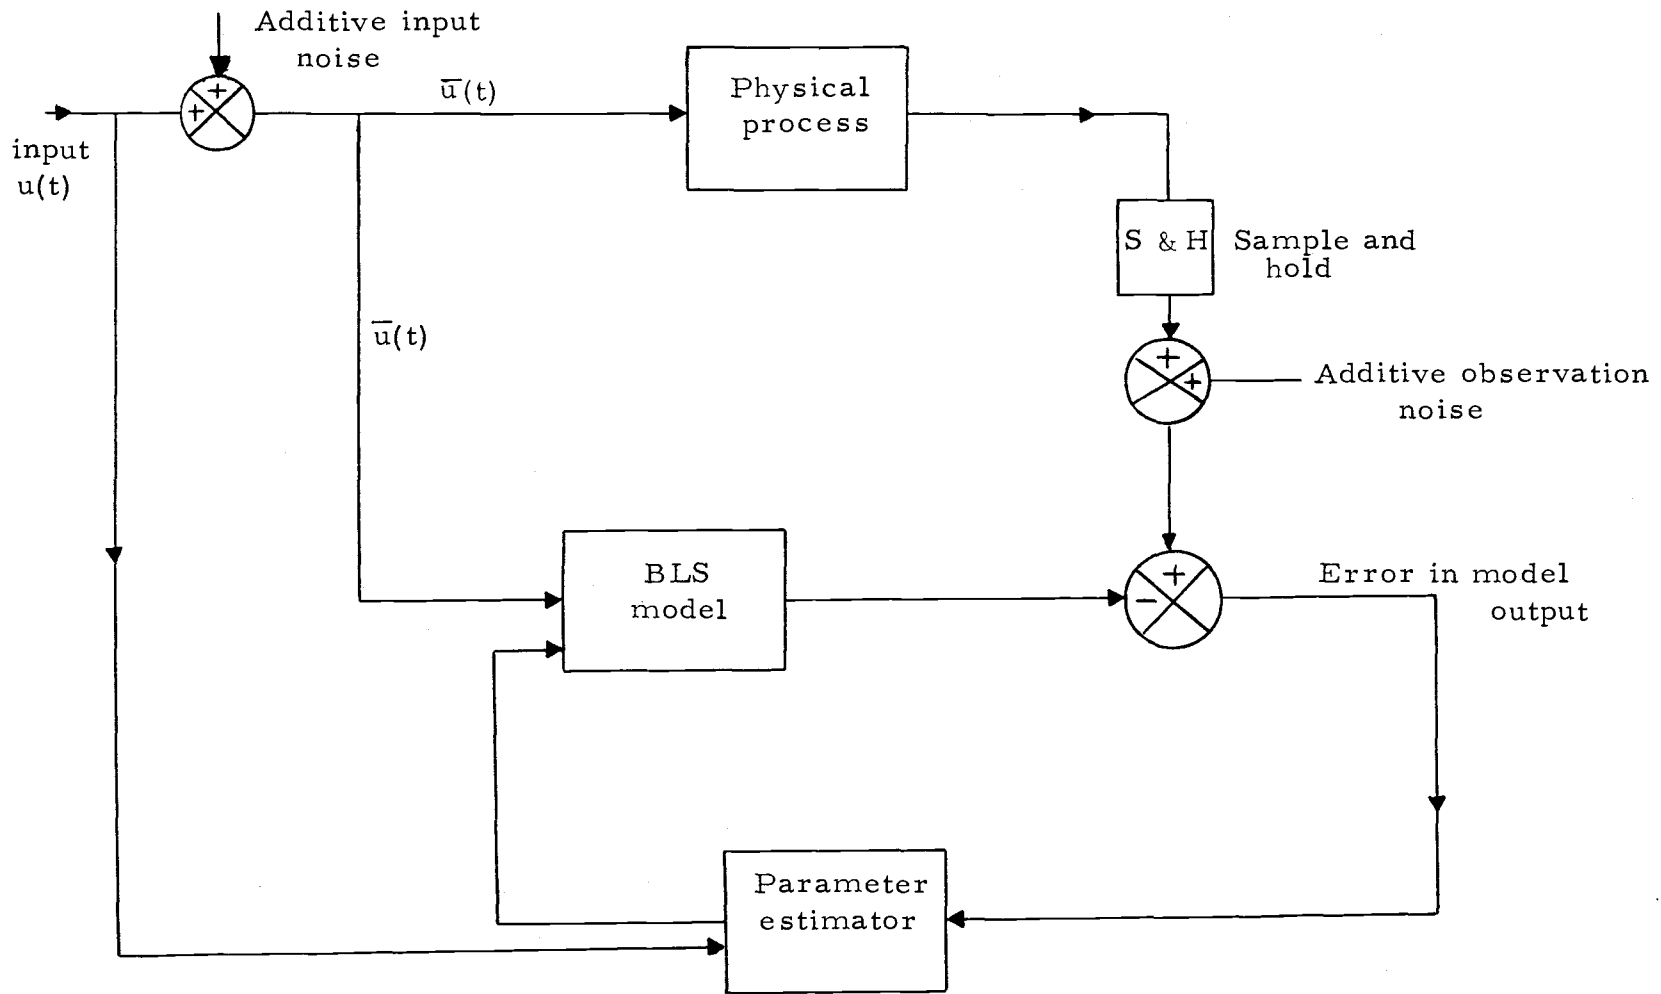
Additive input noise

+

+

input u(t)

$\overline{u}(t)$

Physical process

S & H

Sample and hold

+

+

Additive observation noise

$\overline{u}(t)$

BLS model

+

−

Error in model output

Parameter estimator